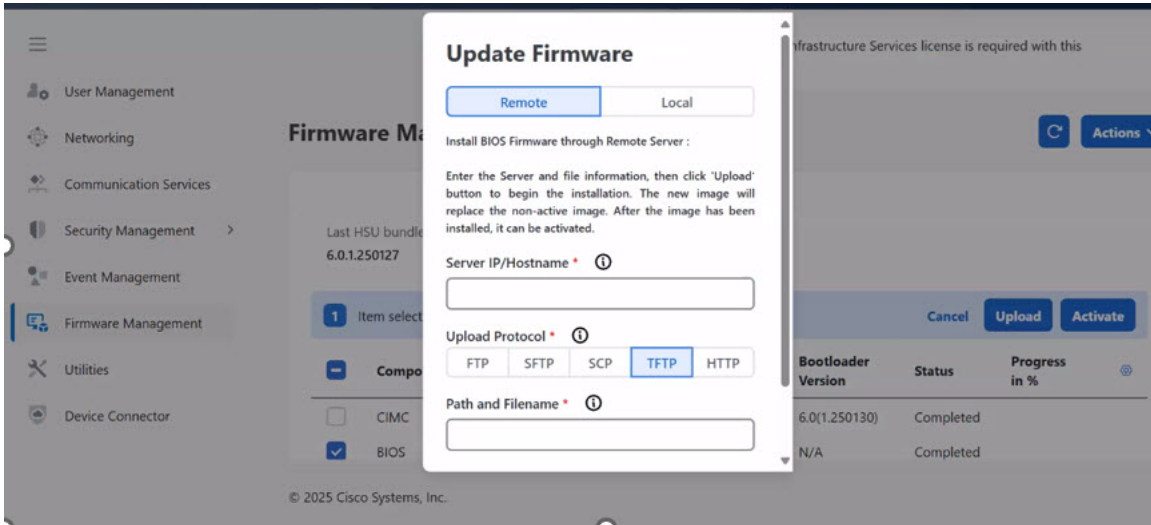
User Management
Networking
Communication Services
Security Management >
Event Management
Firmware Management
Utilities
Device Connector

Firmware Ma

nfrastructure Services license is required with this

Actions

Last HSU bundle
6.0.1.250127

1 Item select

Cancel Upload Activate

| | Compo | | Bootloader Version | Status | Progress in % |
|---|---|---|---|---|---|
| | CIMC | | 6.0(1.250130) | Completed | |
| ✓ | BIOS | | N/A | Completed | |

© 2025 Cisco Systems, Inc.

Update Firmware

Remote Local

Install BIOS Firmware through Remote Server :

Enter the Server and file information, then click 'Upload' button to begin the installation. The new image will replace the non-active image. After the image has been installed, it can be activated.

Server IP/Hostname *

Upload Protocol *

FTP SFTP SCP TFTP HTTP

Path and Filename *